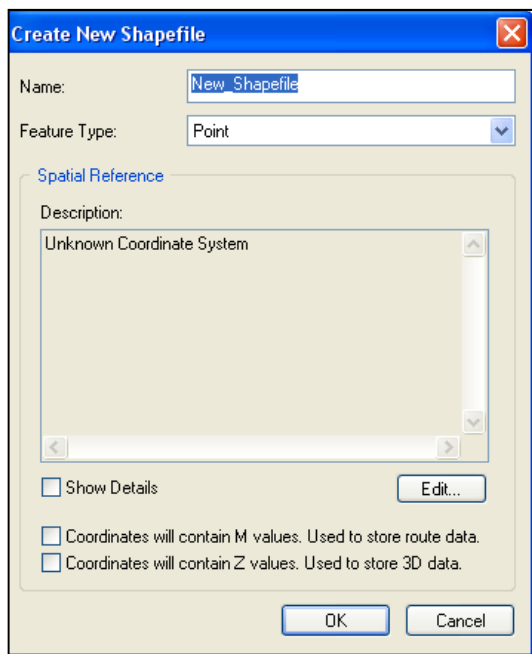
Create New Shapefile

Name: New_Shapefile

Feature Type: Point

Spatial Reference

Description:

Unknown Coordinate System

Show Details

Edit...

Coordinates will contain M values. Used to store route data.

Coordinates will contain Z values. Used to store 3D data.

OK

Cancel